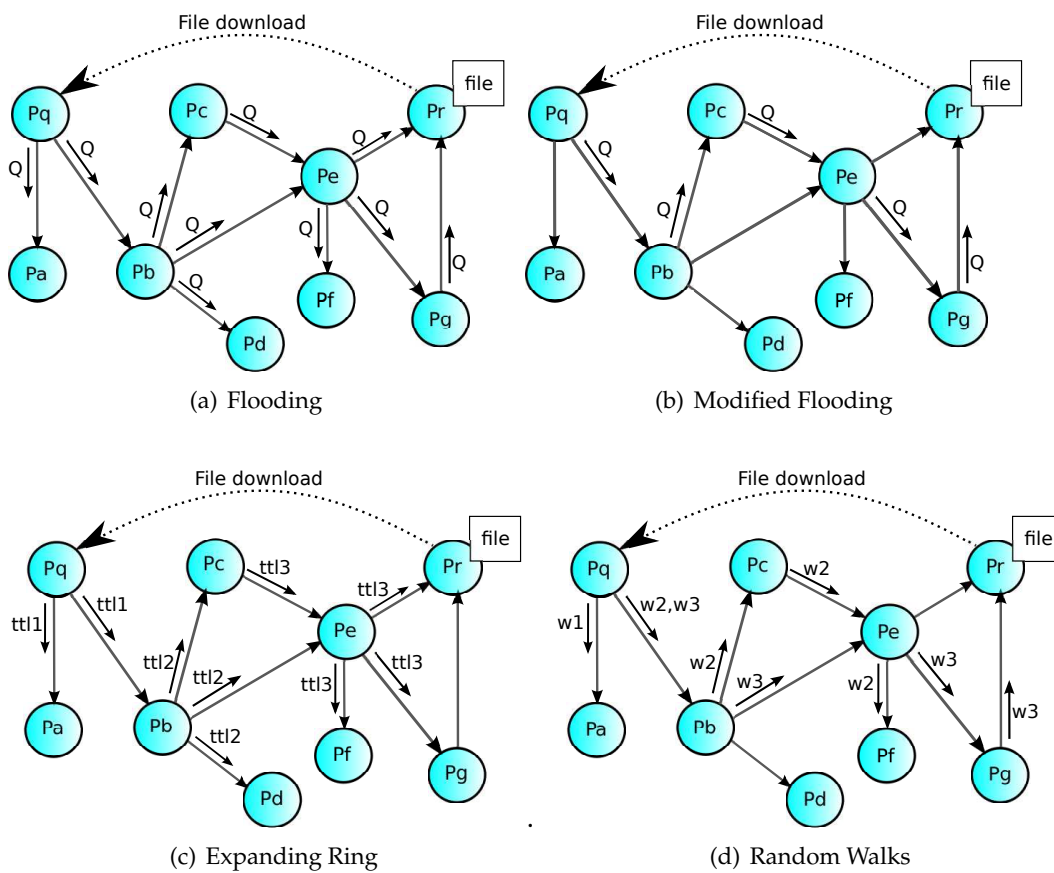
File download

file

Pq Pc Pr Q Q Q Q Pe Q Q Q Q Q Pb Q Pa Pf Pg Pd

(a) Flooding

File download

file

Pq Pc Pr Q Q Pe Q Q Q Pa Pb Pf Pg Pd

(b) Modified Flooding

File download

file

Pq Pc Pr ttl3 ttl1 ttl1 ttl3 Pe ttl2 ttl2 ttl3 ttl3 Pa Pb Pf Pg ttl2 Pd

(c) Expanding Ring

File download

file

Pq Pc Pr w2 w1 w2,w3 Pe w2 w3 w3 w2 w3 Pa Pb Pf Pg Pd

(d) Random Walks